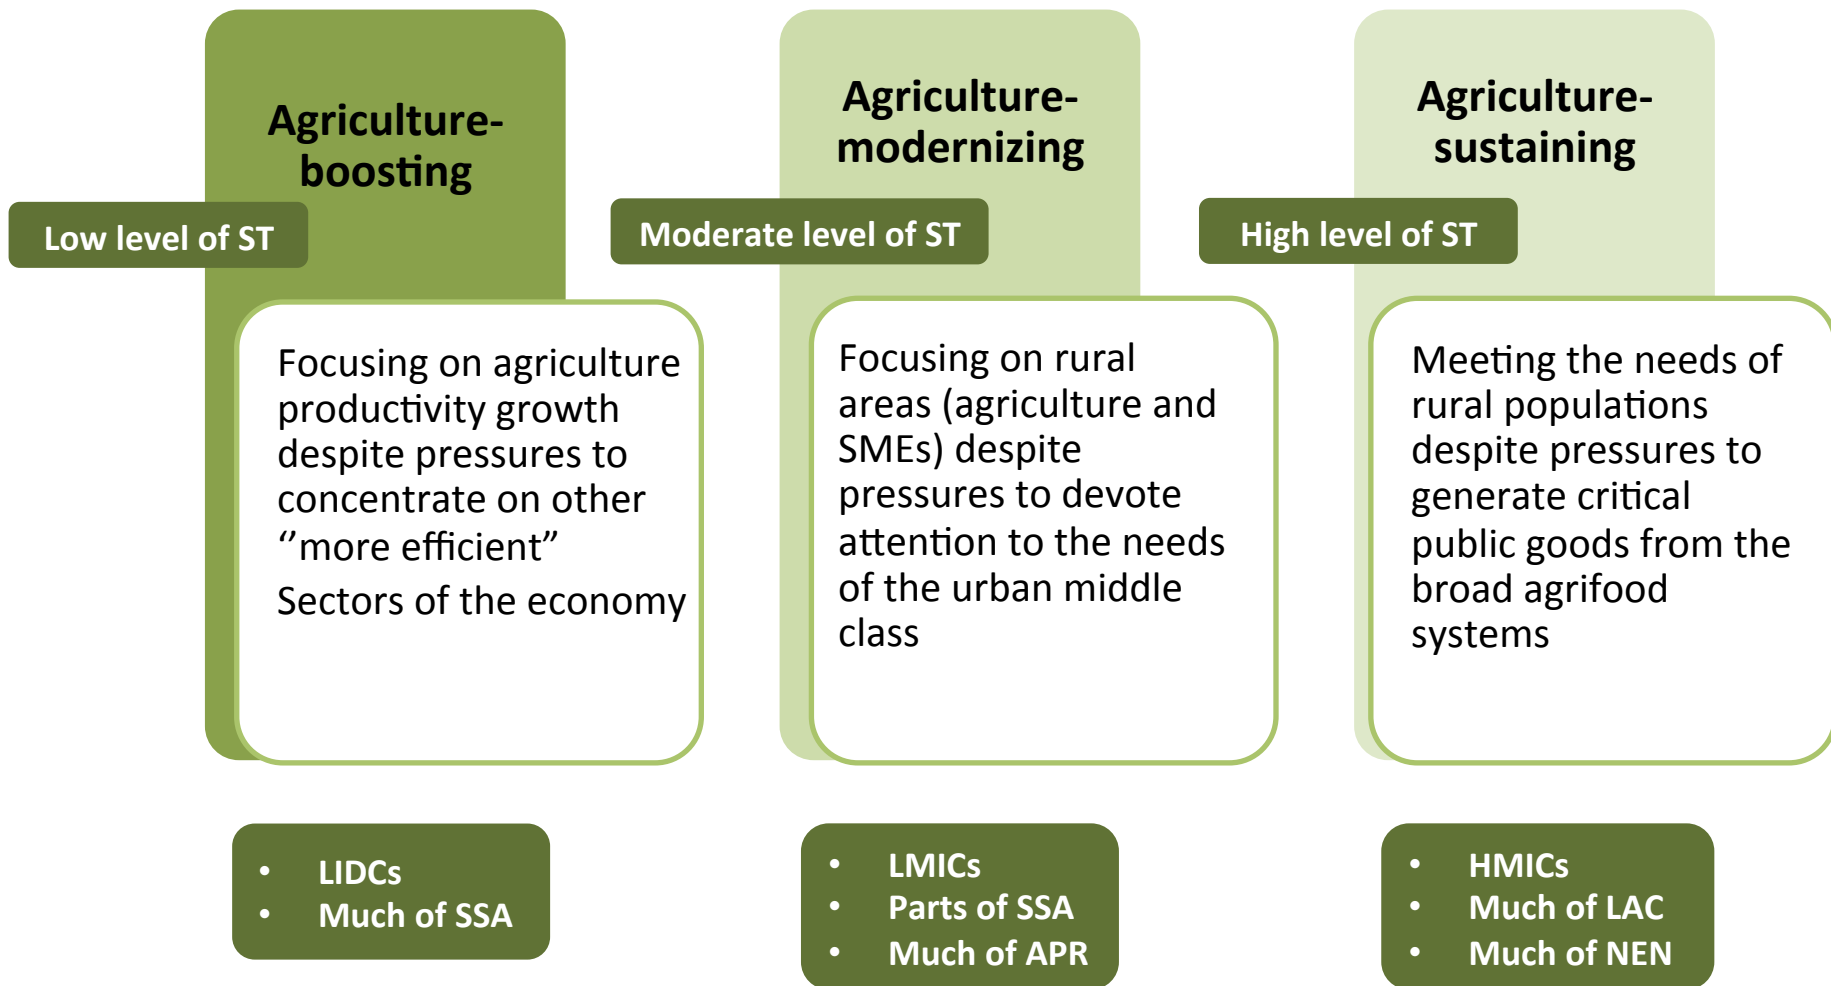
Agriculture-boosting

Low level of ST

Focusing on agriculture productivity growth despite pressures to concentrate on other ‘‘more efficient”

Sectors of the economy

- LIDCs
- Much of SSA

Agriculture-modernizing

Moderate level of ST

Focusing on rural areas (agriculture and SMEs) despite pressures to devote attention to the needs of the urban middle class

- LMICs
- Parts of SSA
- Much of APR

Agriculture-sustaining

High level of ST

Meeting the needs of rural populations despite pressures to generate critical public goods from the broad agrifood systems

- HMICs
- Much of LAC
- Much of NEN